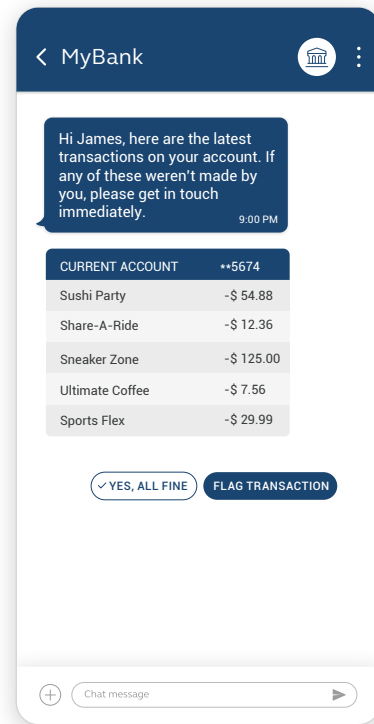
< MyBank

Hi James, here are the latest transactions on your account. If any of these weren't made by you, please get in touch immediately.
9:00 PM

| CURRENT ACCOUNT | **5674 |
|---|---|
| Sushi Party | -$ 54.88 |
| Share-A-Ride | -$ 12.36 |
| Sneaker Zone | -$ 125.00 |
| Ultimate Coffee | -$ 7.56 |
| Sports Flex | -$ 29.99 |

✓ YES, ALL FINE
FLAG TRANSACTION

Chat message